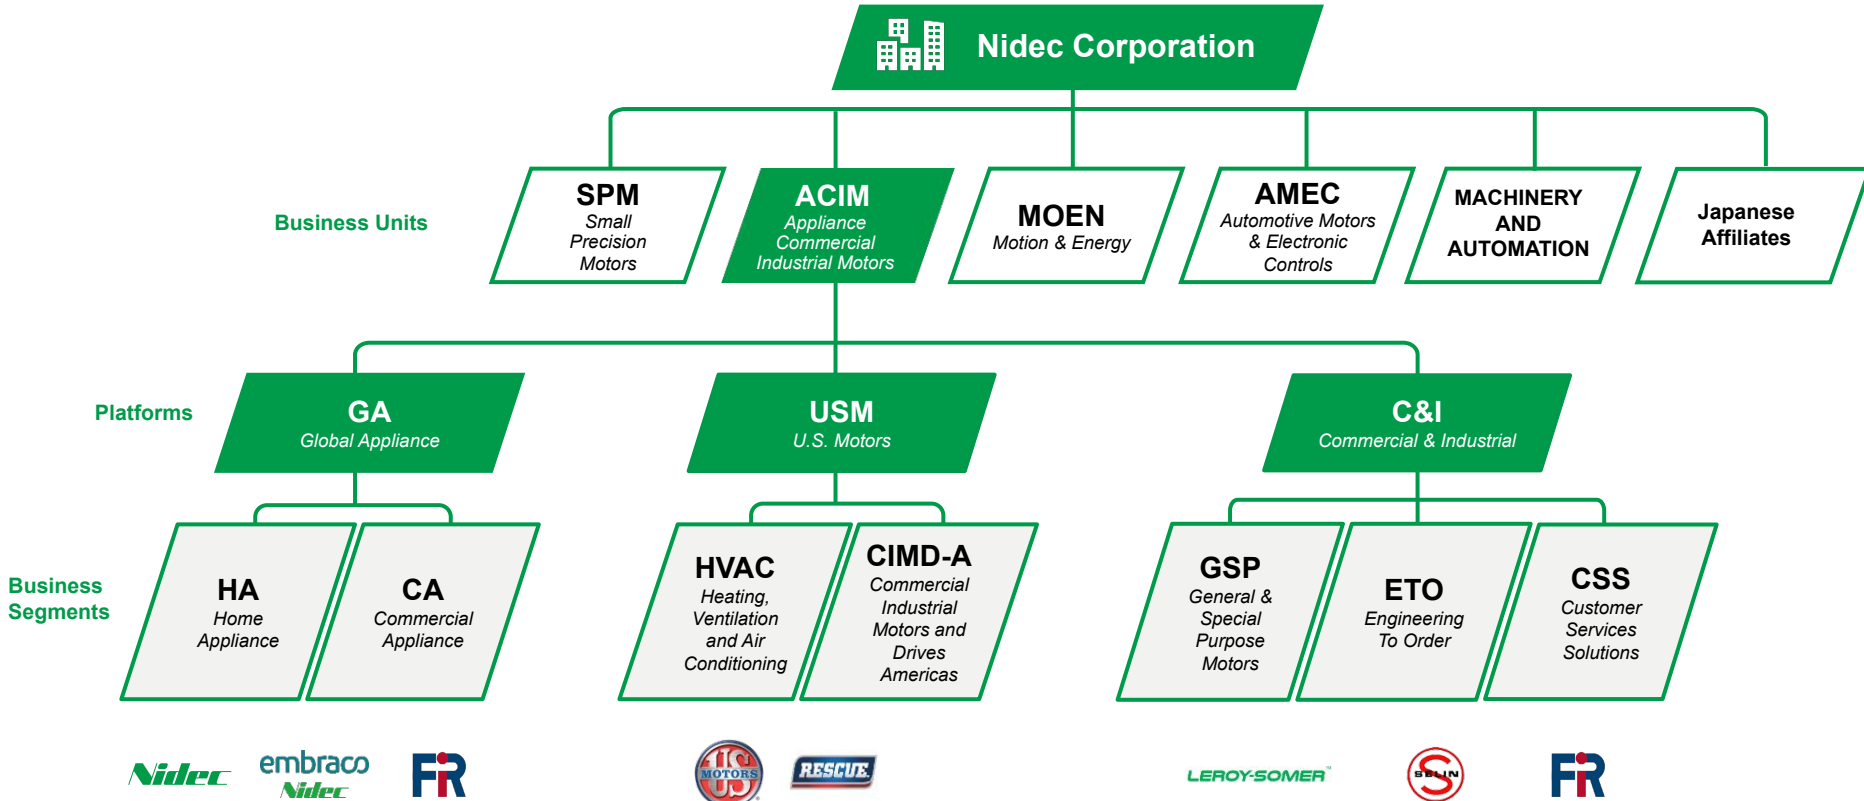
Nidec Corporation

Business Units

SPM
Small Precision Motors

ACIM
Appliance Commercial Industrial Motors

MOEN
Motion & Energy

AMEC
Automotive Motors & Electronic Controls

MACHINERY AND AUTOMATION

Japanese Affiliates

Platforms

GA
Global Appliance

USM
U.S. Motors

C&I
Commercial & Industrial

Business Segments

HA
Home Appliance

CA
Commercial Appliance

HVAC
Heating, Ventilation and Air Conditioning

CIMD-A
Commercial Industrial Motors and Drives Americas

GSP
General & Special Purpose Motors

ETO
Engineering To Order

CSS
Customer Services Solutions

Nidec embraco Nidec FIR

US MOTORS RESCUE

LEROY-SOMER SELIN FIR